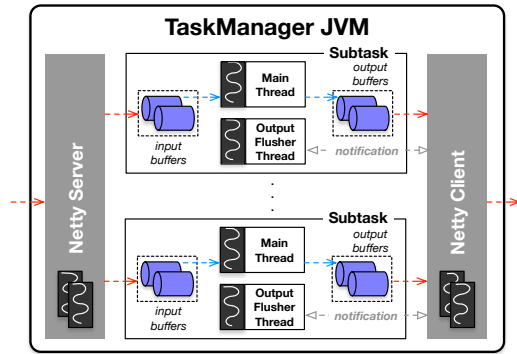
TaskManager JVM

Netty Server

Subtask

Main Thread

output buffers

input buffers

Output Flusher Thread

notification

Subtask

Main Thread

output buffers

input buffers

Output Flusher Thread

notification

Netty Client